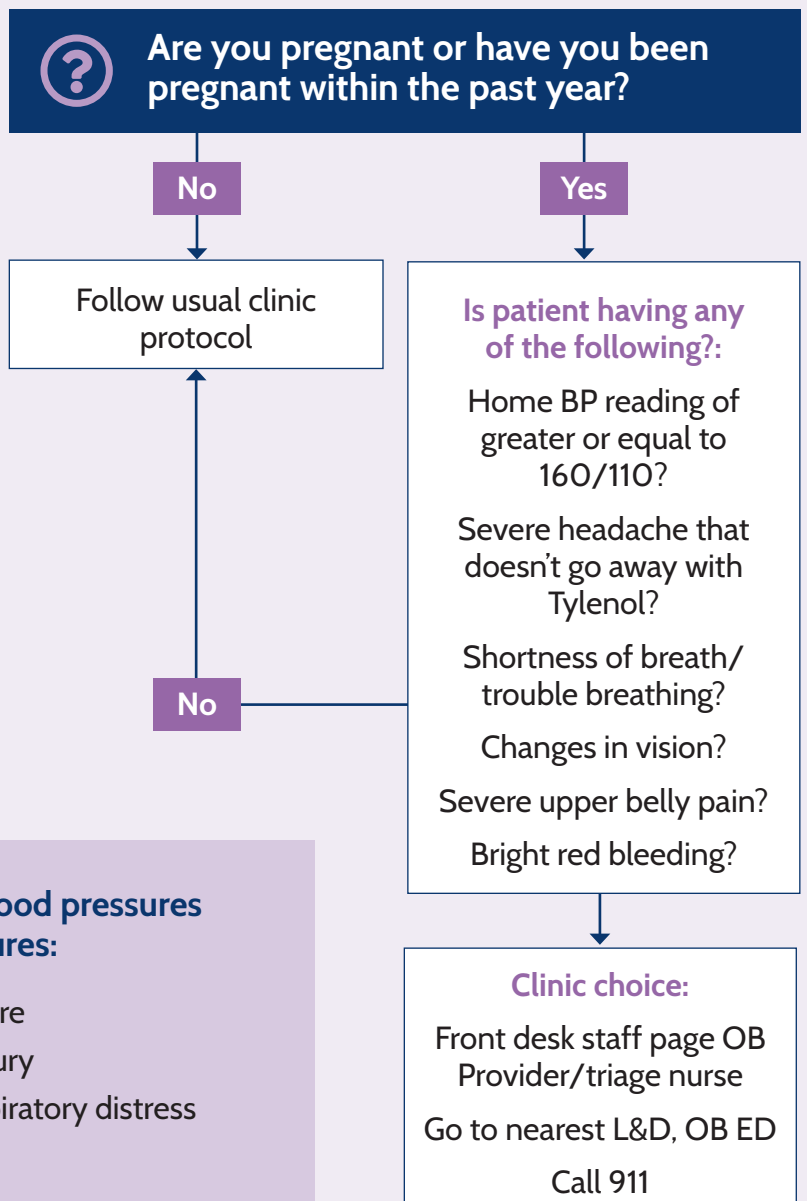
Are you pregnant or have you been pregnant within the past year?

No

Yes

Follow usual clinic protocol

Is patient having any of the following?:

Home BP reading of greater or equal to 160/110?

Severe headache that doesn't go away with Tylenol?

Shortness of breath/ trouble breathing?

Changes in vision?

Severe upper belly pain?

Bright red bleeding?

No

ood pressures
ures:

re
ury
iratory distress

Clinic choice:

Front desk staff page OB Provider/triage nurse

Go to nearest L&D, OB ED

Call 911